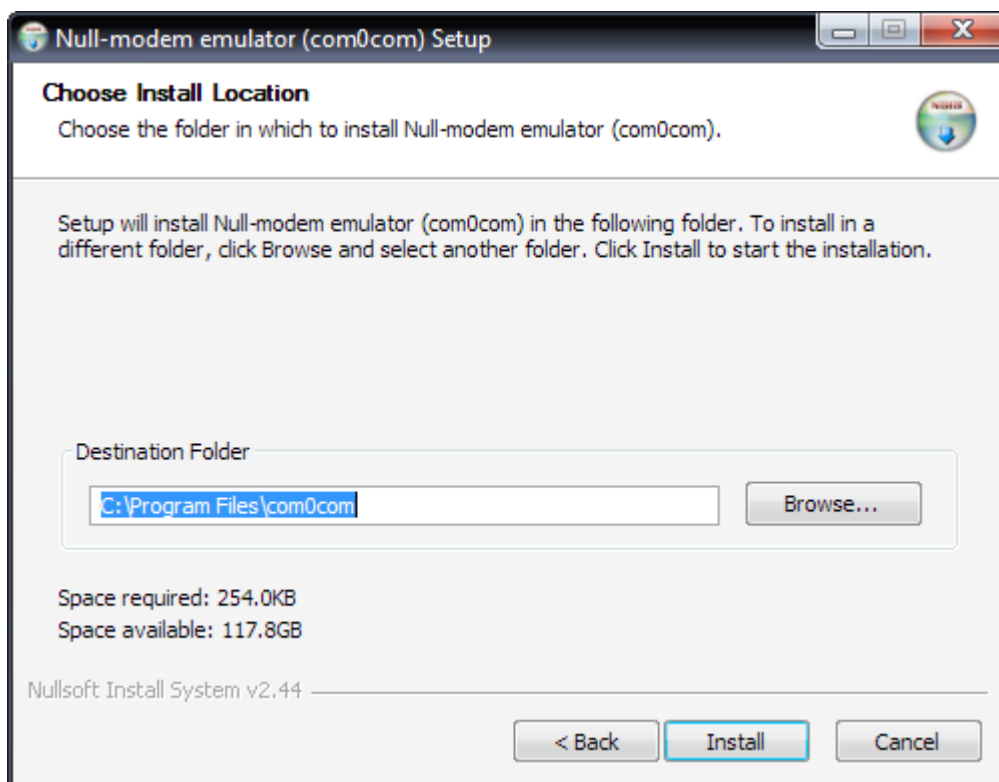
Null-modem emulator (com0com) Setup

Choose Install Location
Choose the folder in which to install Null-modem emulator (com0com).

Setup will install Null-modem emulator (com0com) in the following folder. To install in a different folder, click Browse and select another folder. Click Install to start the installation.

Destination Folder
C:\Program Files\com0com
Browse...

Space required: 254.0KB
Space available: 117.8GB

Nullsoft Install System v2.44

< Back
Install
Cancel